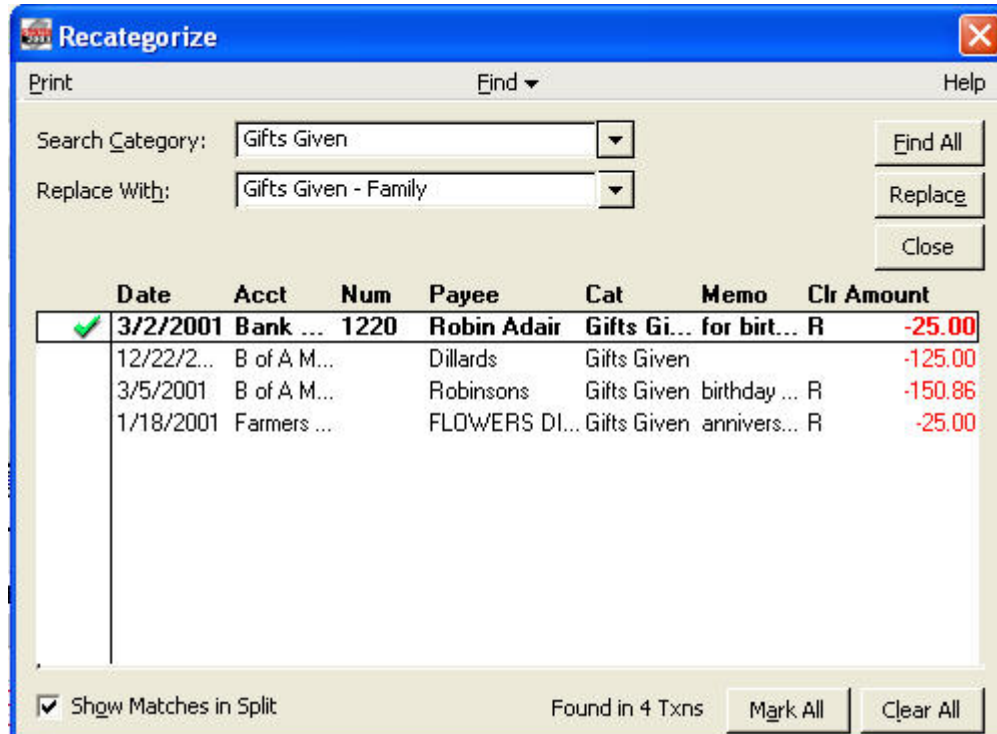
Recategorize

Print Find Help

Search Category: Gifts Given

Replace With: Gifts Given - Family

Find All

Replace

Close

| | Date | Acct | Num | Payee | Cat | Memo | Clr | Amount |
|---|---|---|---|---|---|---|---|---|
| ✓ | 3/2/2001 | Bank ... | 1220 | Robin Adair | Gifts Gi... | for birt... | R | -25.00 |
| | 12/22/2... | B of A M... | | Dillards | Gifts Given | | | -125.00 |
| | 3/5/2001 | B of A M... | | Robinsons | Gifts Given | birthday ... | R | -150.86 |
| | 1/18/2001 | Farmers ... | | FLOWERS DI... | Gifts Given | annivers... | R | -25.00 |

Show Matches in Split

Found in 4 Txns

Mark All

Clear All